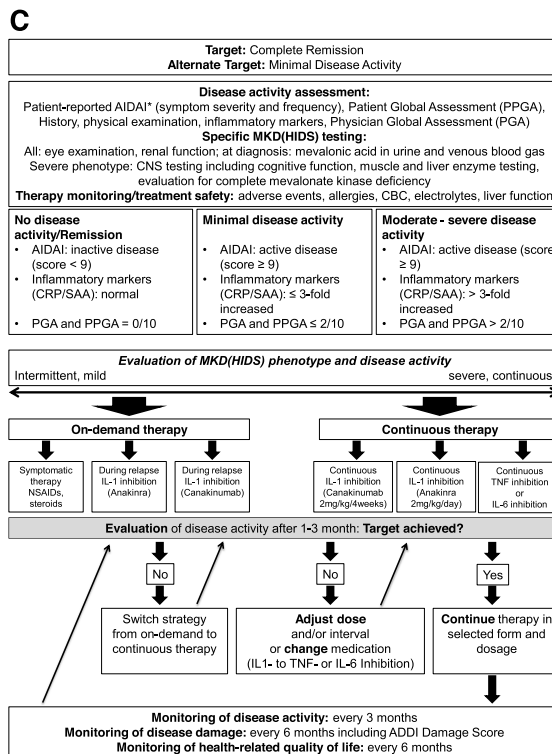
C

Target: Complete Remission
Alternate Target: Minimal Disease Activity

Disease activity assessment:
Patient-reported AIDAI* (symptom severity and frequency), Patient Global Assessment (PPGA), History, physical examination, inflammatory markers, Physician Global Assessment (PGA)
Specific MKD(HIDS) testing:
All: eye examination, renal function; at diagnosis: mevalonic acid in urine and venous blood gas
Severe phenotype: CNS testing including cognitive function, muscle and liver enzyme testing, evaluation for complete mevalonate kinase deficiency
Therapy monitoring/treatment safety: adverse events, allergies, CBC, electrolytes, liver function

No disease activity/Remission
• AIDAI: inactive disease (score < 9)
• Inflammatory markers (CRP/SAA): normal
• PGA and PPGA = 0/10

Minimal disease activity
• AIDAI: active disease (score ≥ 9)
• Inflammatory markers (CRP/SAA): ≤ 3-fold increased
• PGA and PPGA ≤ 2/10

Moderate - severe disease activity
• AIDAI: active disease (score ≥ 9)
• Inflammatory markers (CRP/SAA): > 3-fold increased
• PGA and PPGA > 2/10

Evaluation of MKD(HIDS) phenotype and disease activity
Intermittent, mild
severe, continuous

On-demand therapy
Symptomatic therapy NSAIDs, steroids
During relapse IL-1 inhibition (Anakinra)
During relapse IL-1 inhibition (Canakinumab)

Continuous therapy
Continuous IL-1 inhibition (Canakinumab 2mg/kg/4weeks)
Continuous IL-1 inhibition (Anakinra 2mg/kg/day)
Continuous TNF inhibition or IL-6 inhibition

Evaluation of disease activity after 1-3 month: Target achieved?

No
Switch strategy from on-demand to continuous therapy

No
Adjust dose and/or interval or change medication (IL1- to TNF- or IL-6 Inhibition)

Yes
Continue therapy in selected form and dosage

Monitoring of disease activity: every 3 months
Monitoring of disease damage: every 6 months including ADDI Damage Score
Monitoring of health-related quality of life: every 6 months